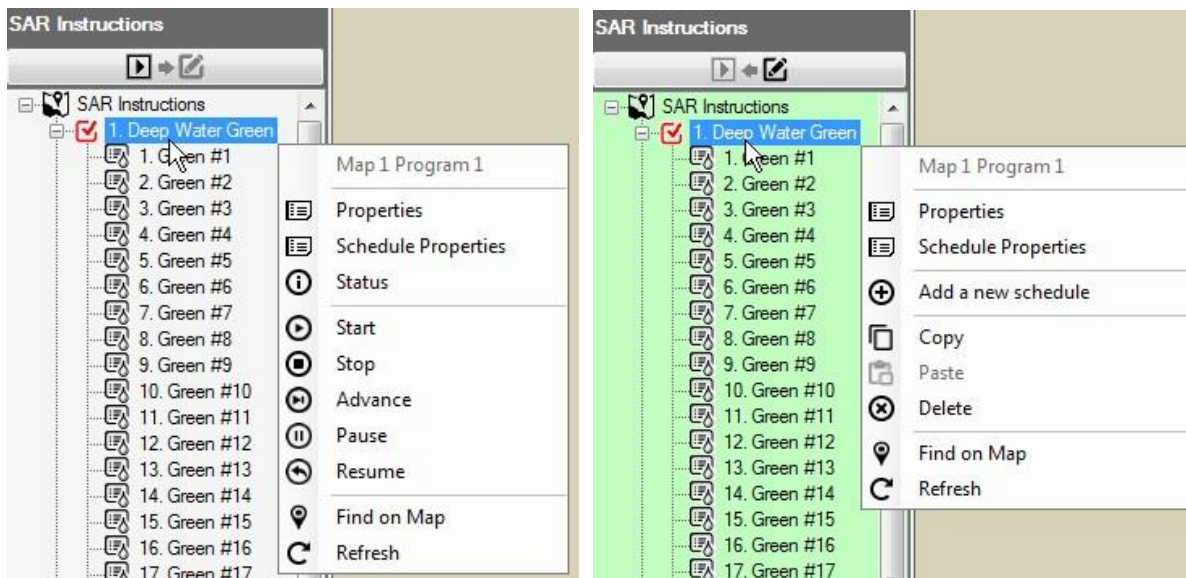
SAR Instructions

SAR Instructions
1. Deep Water Green
1. Green #1
2. Green #2
3. Green #3
4. Green #4
5. Green #5
6. Green #6
7. Green #7
8. Green #8
9. Green #9
10. Green #10
11. Green #11
12. Green #12
13. Green #13
14. Green #14
15. Green #15
16. Green #16
17. Green #17

Map 1 Program 1
Properties
Schedule Properties
Status
Start
Stop
Advance
Pause
Resume
Find on Map
Refresh

SAR Instructions

SAR Instructions
1. Deep Water Green
1. Green #1
2. Green #2
3. Green #3
4. Green #4
5. Green #5
6. Green #6
7. Green #7
8. Green #8
9. Green #9
10. Green #10
11. Green #11
12. Green #12
13. Green #13
14. Green #14
15. Green #15
16. Green #16
17. Green #17

Map 1 Program 1
Properties
Schedule Properties
Add a new schedule
Copy
Paste
Delete
Find on Map
Refresh